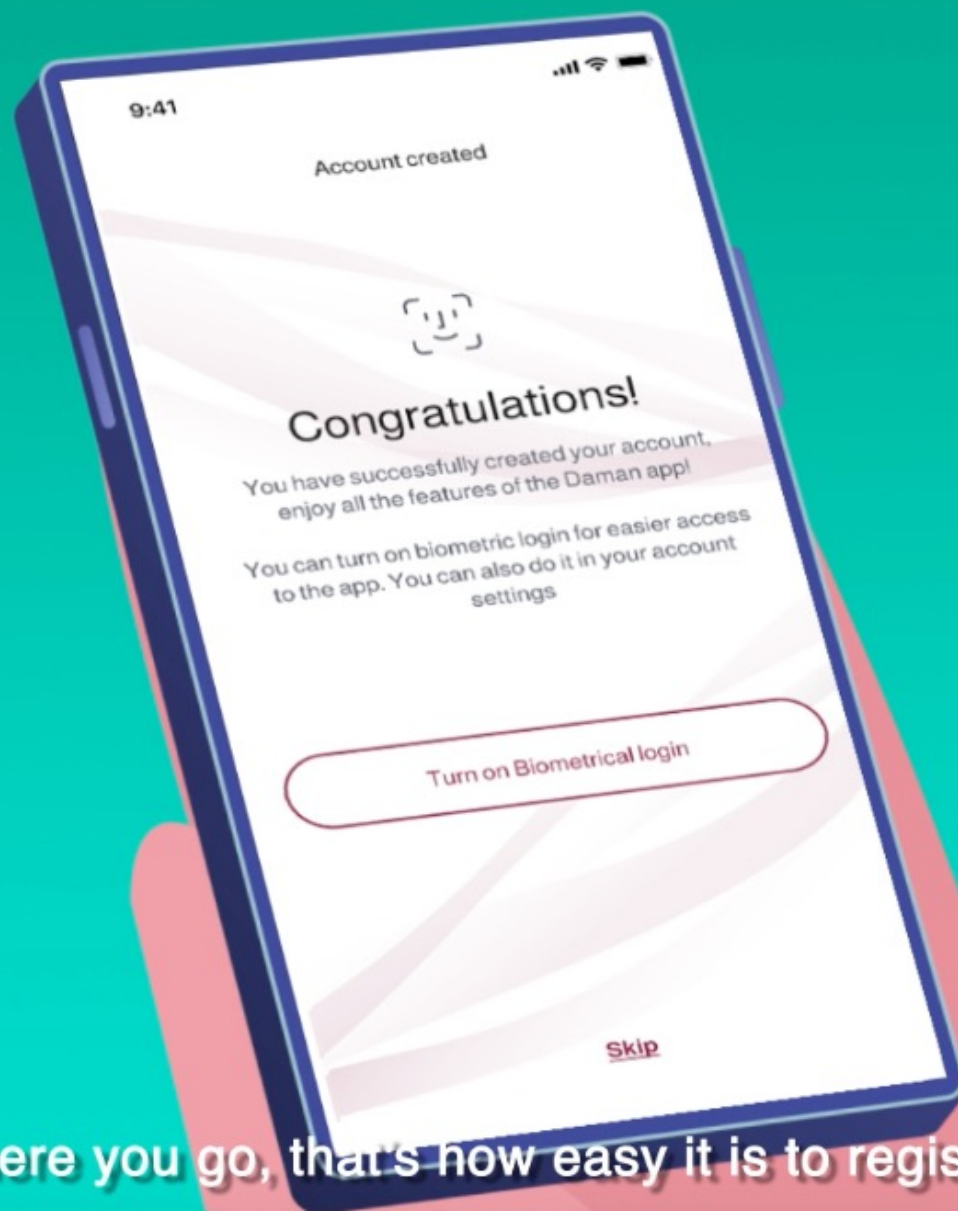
9:41

Account created

Congratulations!

You have successfully created your account, enjoy all the features of the Daman app!

You can turn on biometric login for easier access to the app. You can also do it in your account settings

Turn on Biometrical login

Skip

ere you go, that's how easy it is to regis